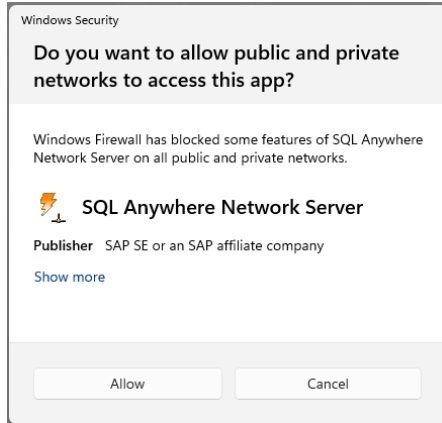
Windows Security

Do you want to allow public and private networks to access this app?

Windows Firewall has blocked some features of SQL Anywhere Network Server on all public and private networks.

SQL Anywhere Network Server

Publisher SAP SE or an SAP affiliate company

Show more

Allow

Cancel